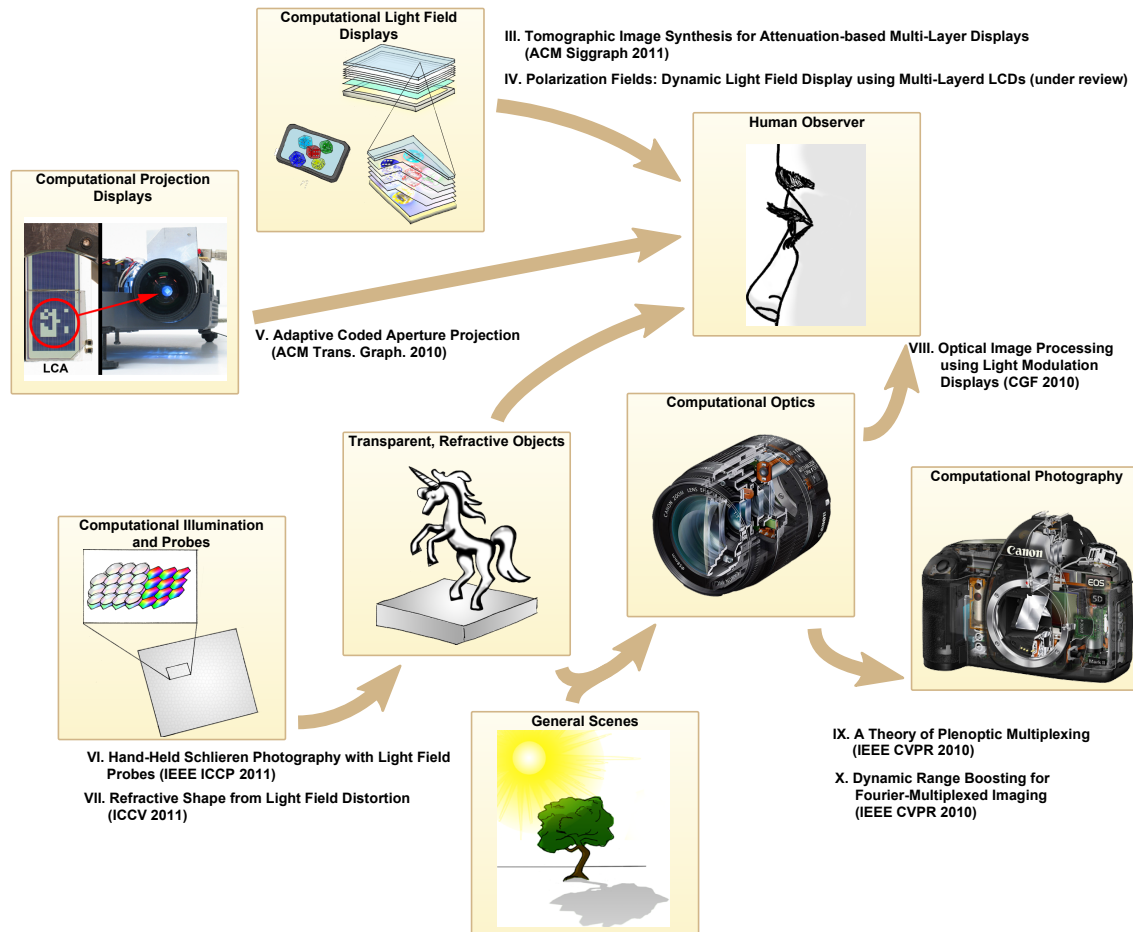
Computational Light Field Displays

III. Tomographic Image Synthesis for Attenuation-based Multi-Layer Displays (ACM Siggraph 2011)

IV. Polarization Fields: Dynamic Light Field Display using Multi-Layerd LCDs (under review)

Human Observer

Computational Projection Displays

LCA

V. Adaptive Coded Aperture Projection (ACM Trans. Graph. 2010)

VIII. Optical Image Processing using Light Modulation Displays (CGF 2010)

Computational Optics

Transparent, Refractive Objects

Computational Photography

Canon

EOS

5D

Computational Illumination and Probes

General Scenes

VI. Hand-Held Schlieren Photography with Light Field Probes (IEEE ICCP 2011)

VII. Refractive Shape from Light Field Distortion (ICCV 2011)

IX. A Theory of Plenoptic Multiplexing (IEEE CVPR 2010)

X. Dynamic Range Boosting for Fourier-Multiplexed Imaging (IEEE CVPR 2010)